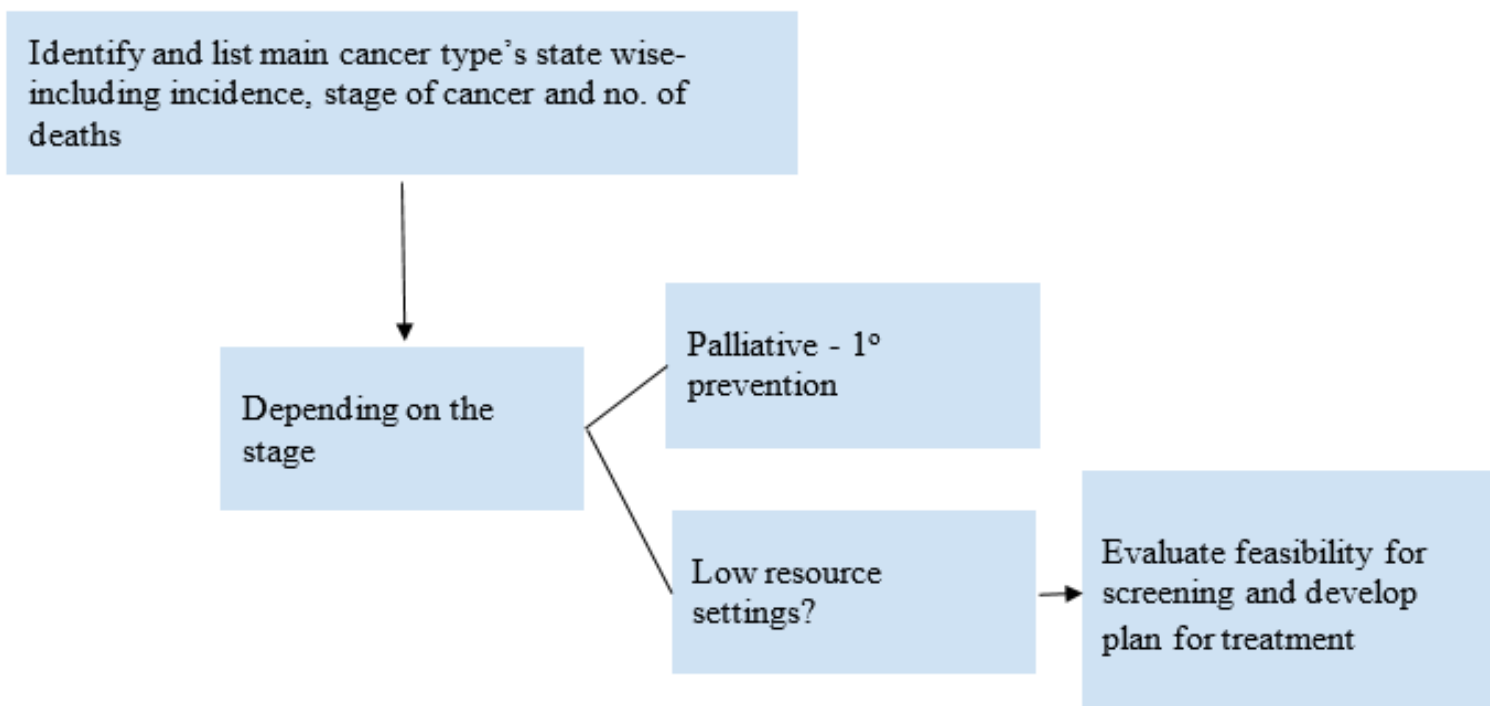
Identify and list main cancer type’s state wise-including incidence, stage of cancer and no. of deaths

Depending on the stage

Palliative - 1° prevention

Low resource settings?

Evaluate feasibility for screening and develop plan for treatment